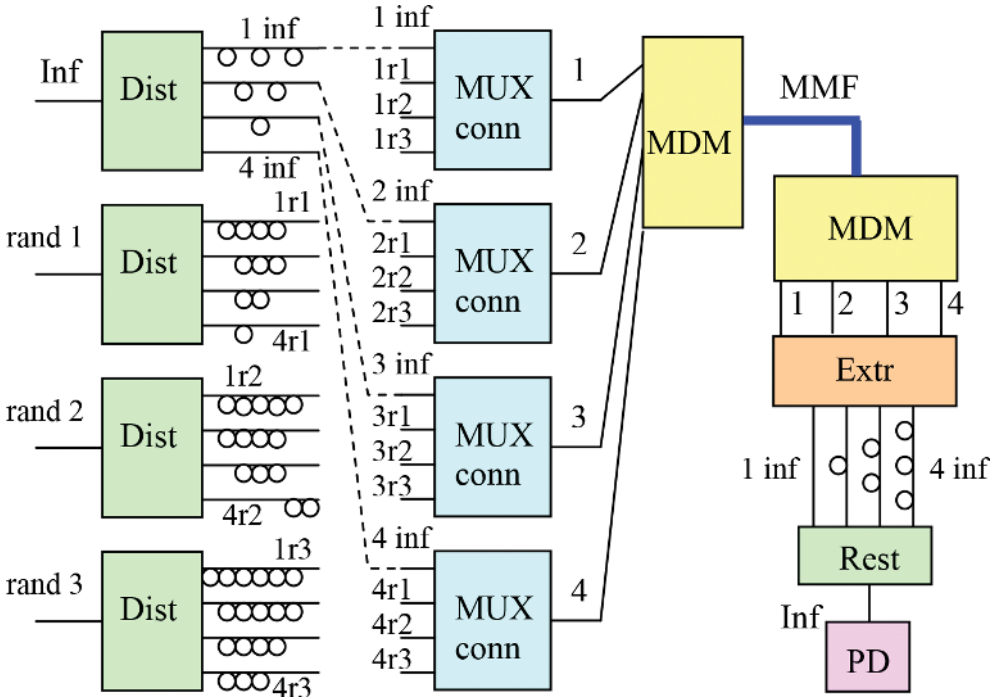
Inf
Dist
1 inf
4 inf
rand 1
Dist
1r1
4r1
rand 2
Dist
1r2
4r2
rand 3
Dist
1r3
4r3
1 inf
1r1
1r2
1r3
MUX conn
2 inf
2r1
2r2
2r3
MUX conn
3 inf
3r1
3r2
3r3
MUX conn
4 inf
4r1
4r2
4r3
MUX conn
1
2
3
4
MDM
MMF
MDM
1
2
3
4
Extr
1 inf
4 inf
Rest
Inf
PD